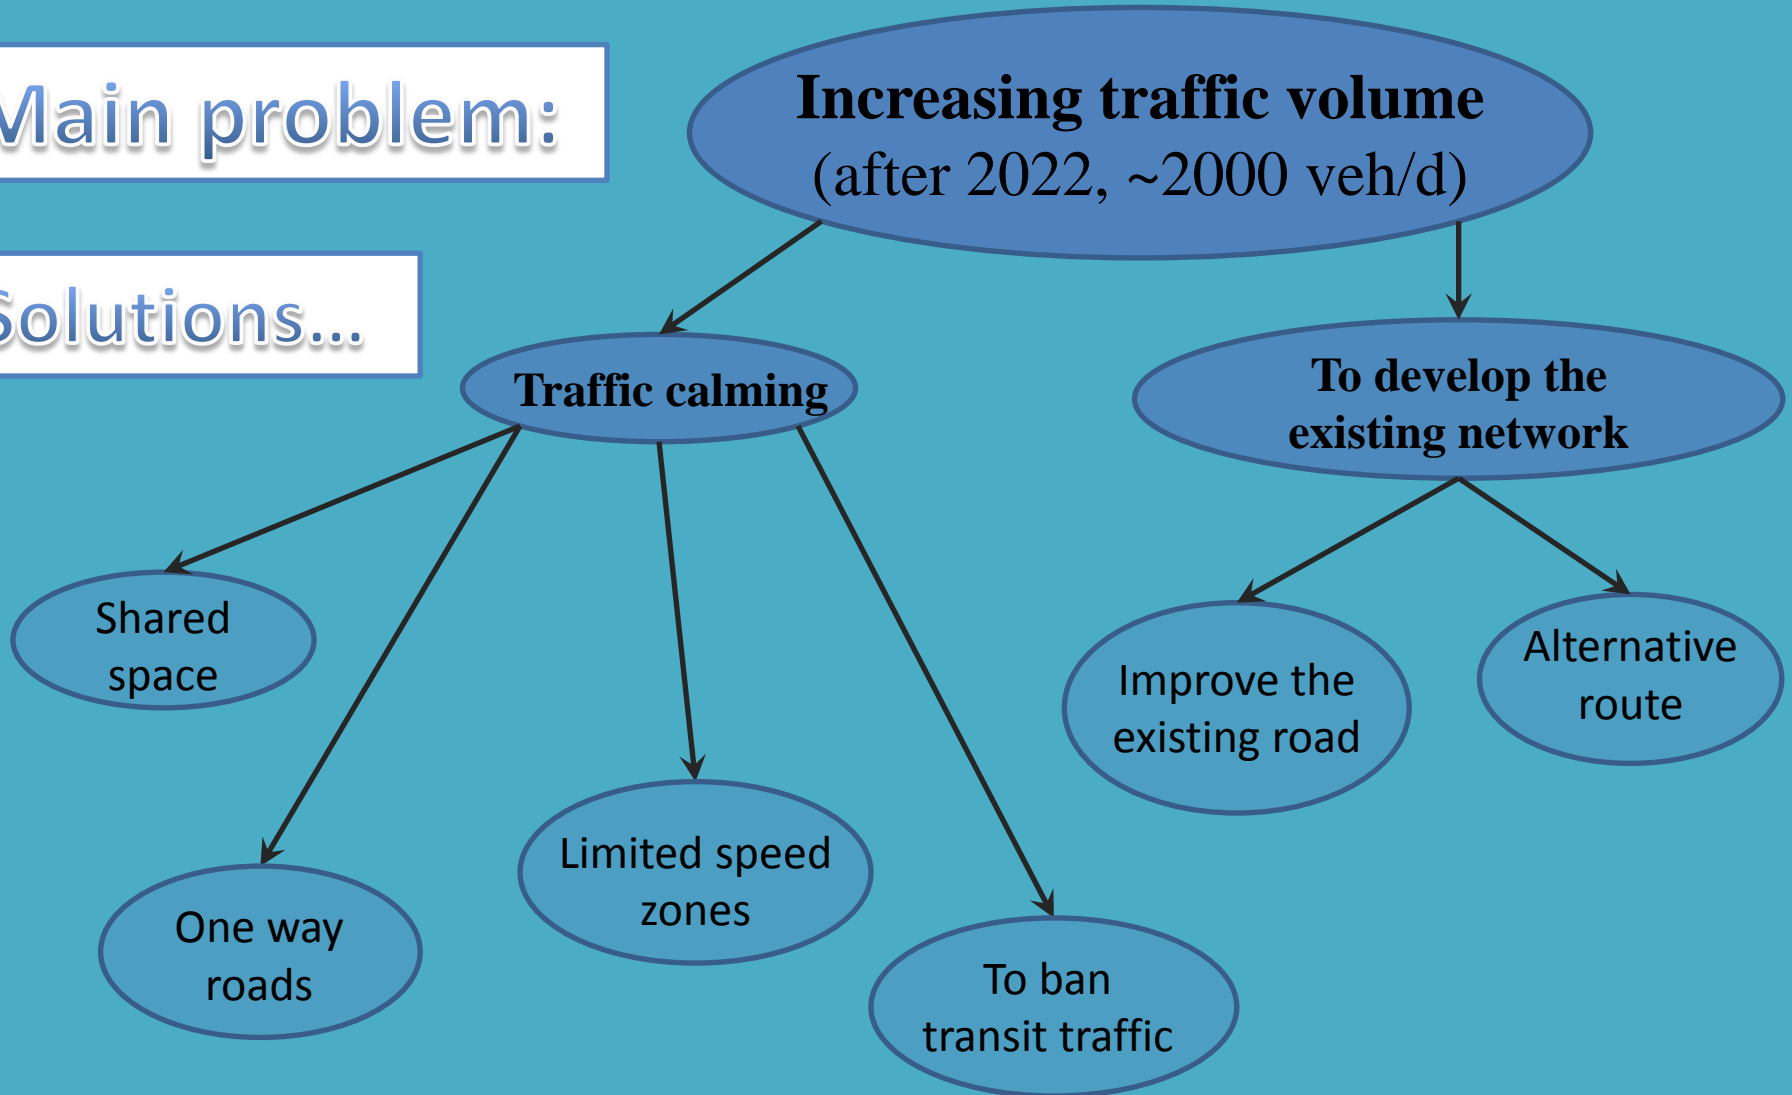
Main problem:

Increasing traffic volume (after 2022, ~2000 veh/d)

Solutions...

Traffic calming

To develop the existing network

Shared space

One way roads

Limited speed zones

To ban transit traffic

Improve the existing road

Alternative route